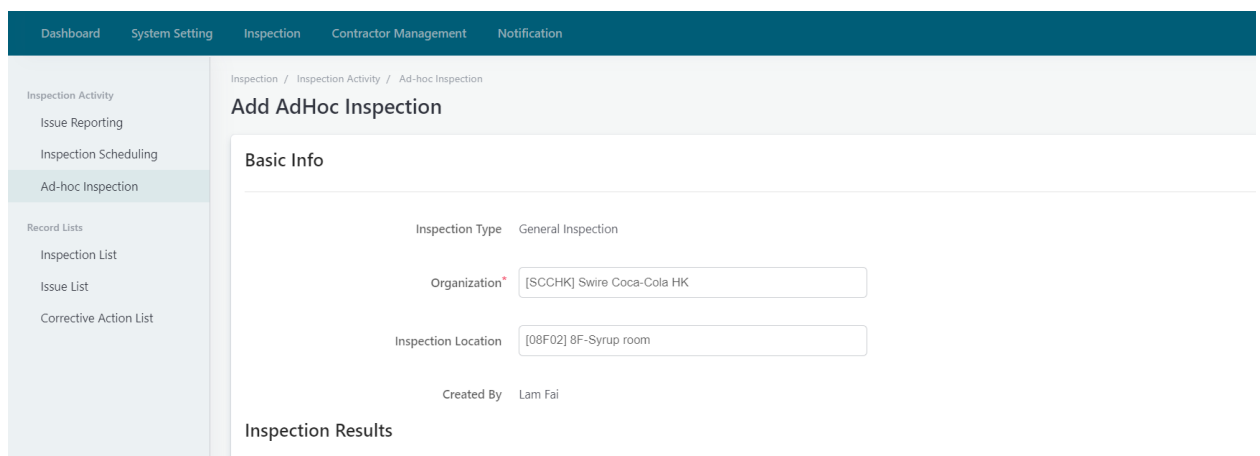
Dashboard System Setting Inspection Contractor Management Notification

Inspection Activity
Issue Reporting
Inspection Scheduling
Ad-hoc Inspection

Record Lists
Inspection List
Issue List
Corrective Action List

Inspection / Inspection Activity / Ad-hoc Inspection

Add AdHoc Inspection

Basic Info

Inspection Type General Inspection

Organization* [SCCHK] Swire Coca-Cola HK

Inspection Location [08F02] 8F-Syrup room

Created By Lam Fai

Inspection Results